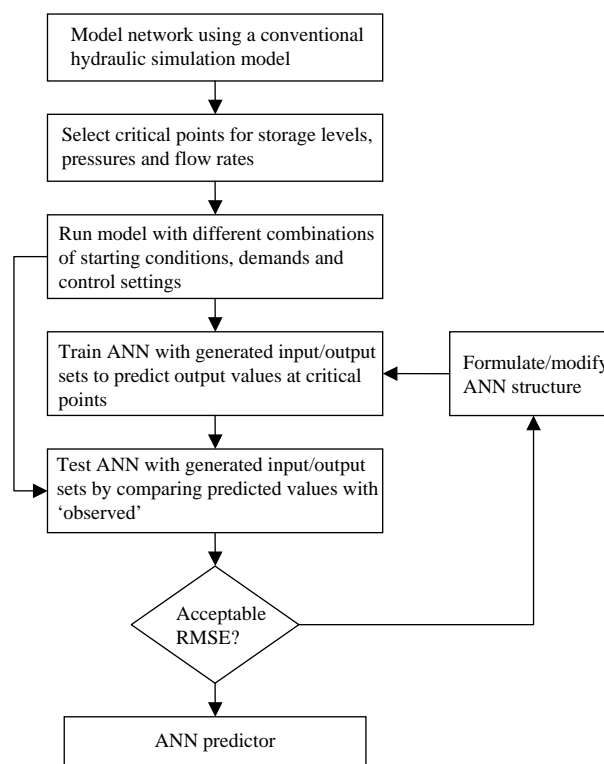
Model network using a conventional hydraulic simulation model

Select critical points for storage levels, pressures and flow rates

Run model with different combinations of starting conditions, demands and control settings

Train ANN with generated input/output sets to predict output values at critical points

Formulate/modify ANN structure

Test ANN with generated input/output sets by comparing predicted values with 'observed'

Acceptable RMSE?

ANN predictor